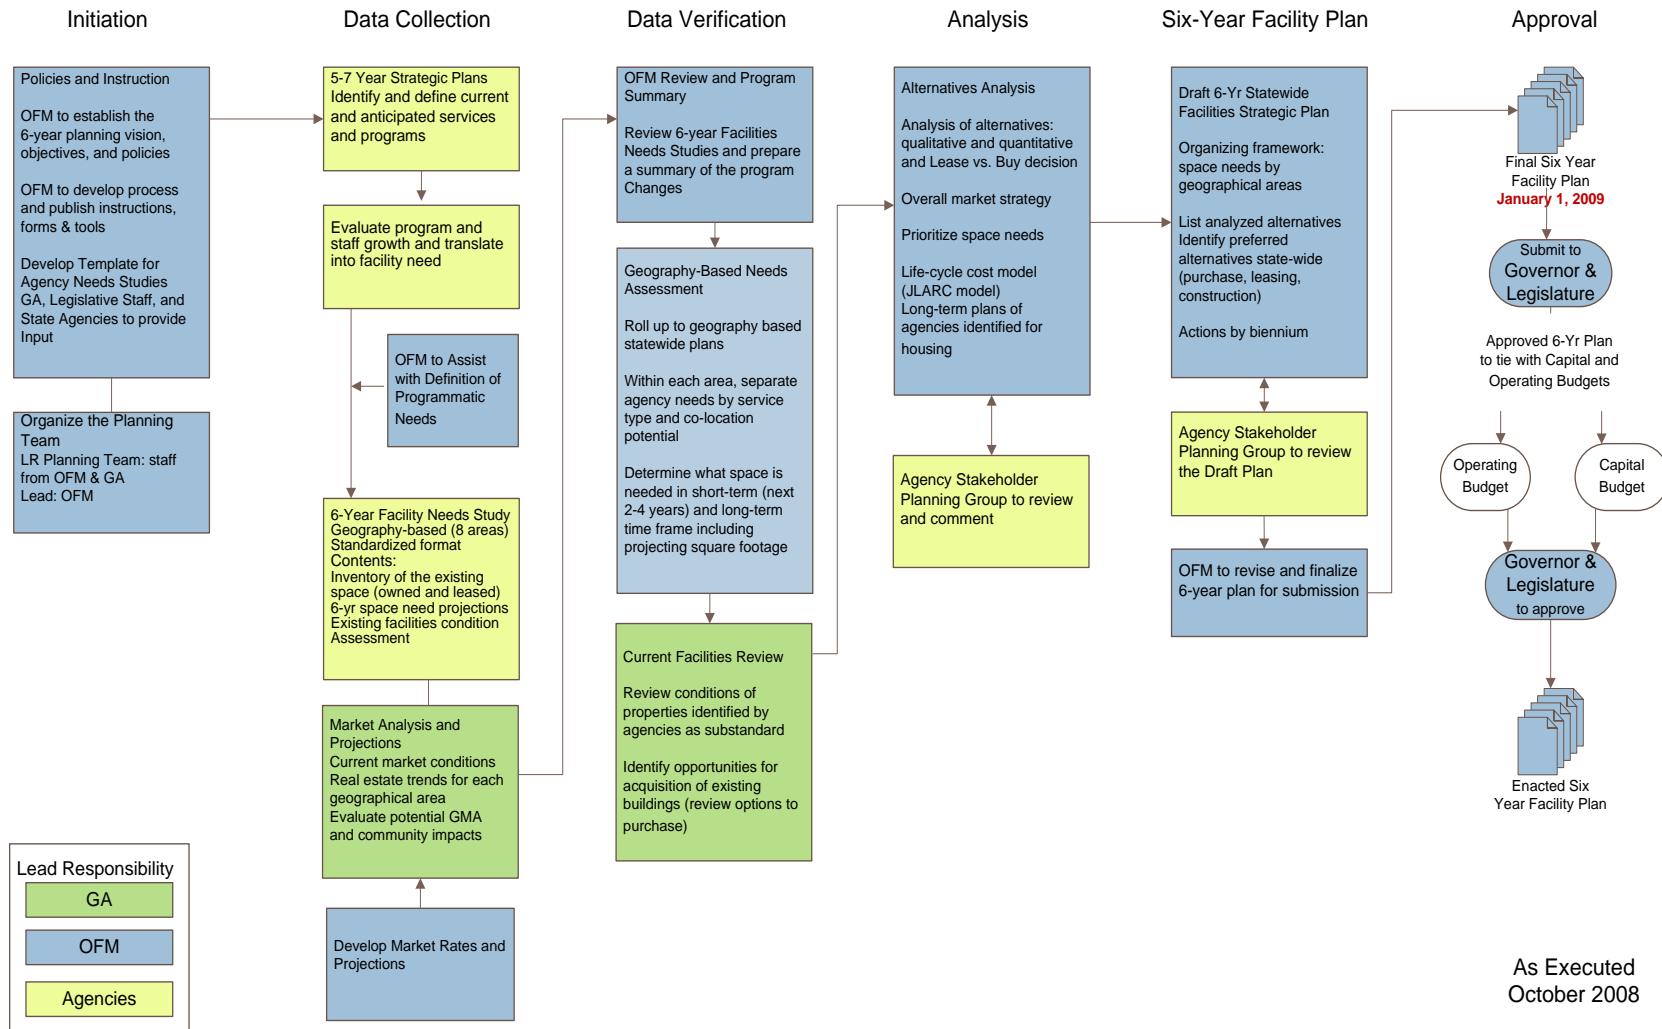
Initiation

Policies and Instruction

OFM to establish the 6-year planning vision, objectives, and policies

OFM to develop process and publish instructions, forms & tools

Develop Template for Agency Needs Studies GA, Legislative Staff, and State Agencies to provide Input

Organize the Planning Team
LR Planning Team: staff from OFM & GA
Lead: OFM

Data Collection

5-7 Year Strategic Plans
Identify and define current and anticipated services and programs

Evaluate program and staff growth and translate into facility need

OFM to Assist with Definition of Programmatic Needs

6-Year Facility Needs Study
Geography-based (8 areas)
Standardized format
Contents:
Inventory of the existing space (owned and leased)
6-yr space need projections
Existing facilities condition Assessment

Market Analysis and Projections
Current market conditions
Real estate trends for each geographical area
Evaluate potential GMA and community impacts

Develop Market Rates and Projections

Data Verification

OFM Review and Program Summary

Review 6-year Facilities Needs Studies and prepare a summary of the program Changes

Geography-Based Needs Assessment

Roll up to geography based statewide plans

Within each area, separate agency needs by service type and co-location potential

Determine what space is needed in short-term (next 2-4 years) and long-term time frame including projecting square footage

Current Facilities Review

Review conditions of properties identified by agencies as substandard

Identify opportunities for acquisition of existing buildings (review options to purchase)

Analysis

Alternatives Analysis

Analysis of alternatives: qualitative and quantitative and Lease vs. Buy decision

Overall market strategy

Prioritize space needs

Life-cycle cost model (JLARC model)
Long-term plans of agencies identified for housing

Agency Stakeholder Planning Group to review and comment

Six-Year Facility Plan

Draft 6-Yr Statewide Facilities Strategic Plan

Organizing framework: space needs by geographical areas

List analyzed alternatives
Identify preferred alternatives state-wide (purchase, leasing, construction)

Actions by biennium

Agency Stakeholder Planning Group to review the Draft Plan

OFM to revise and finalize 6-year plan for submission

Approval

Final Six Year Facility Plan
January 1, 2009

Submit to Governor & Legislature

Approved 6-Yr Plan to tie with Capital and Operating Budgets

Operating Budget

Capital Budget

Governor & Legislature to approve

Enacted Six Year Facility Plan

Lead Responsibility
GA
OFM
Agencies

As Executed October 2008